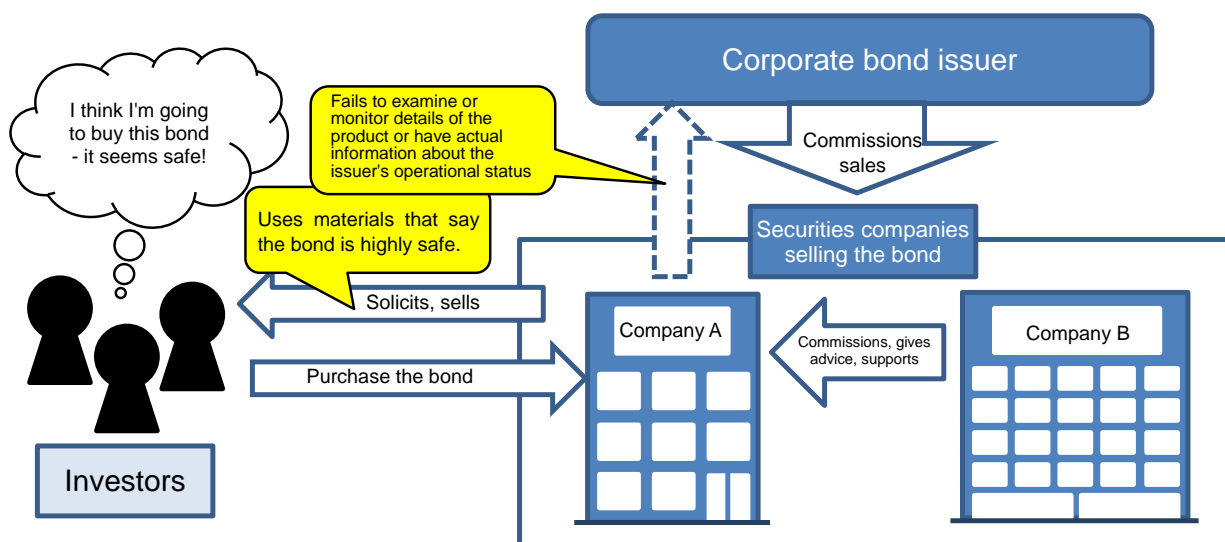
Corporate bond issuer

I think I'm going to buy this bond - it seems safe!

Fails to examine or monitor details of the product or have actual information about the issuer's operational status

Commissions sales

Uses materials that say the bond is highly safe.

Securities companies selling the bond

Solicits, sells

Company A

Commissions, gives advice, supports

Company B

Purchase the bond

Investors